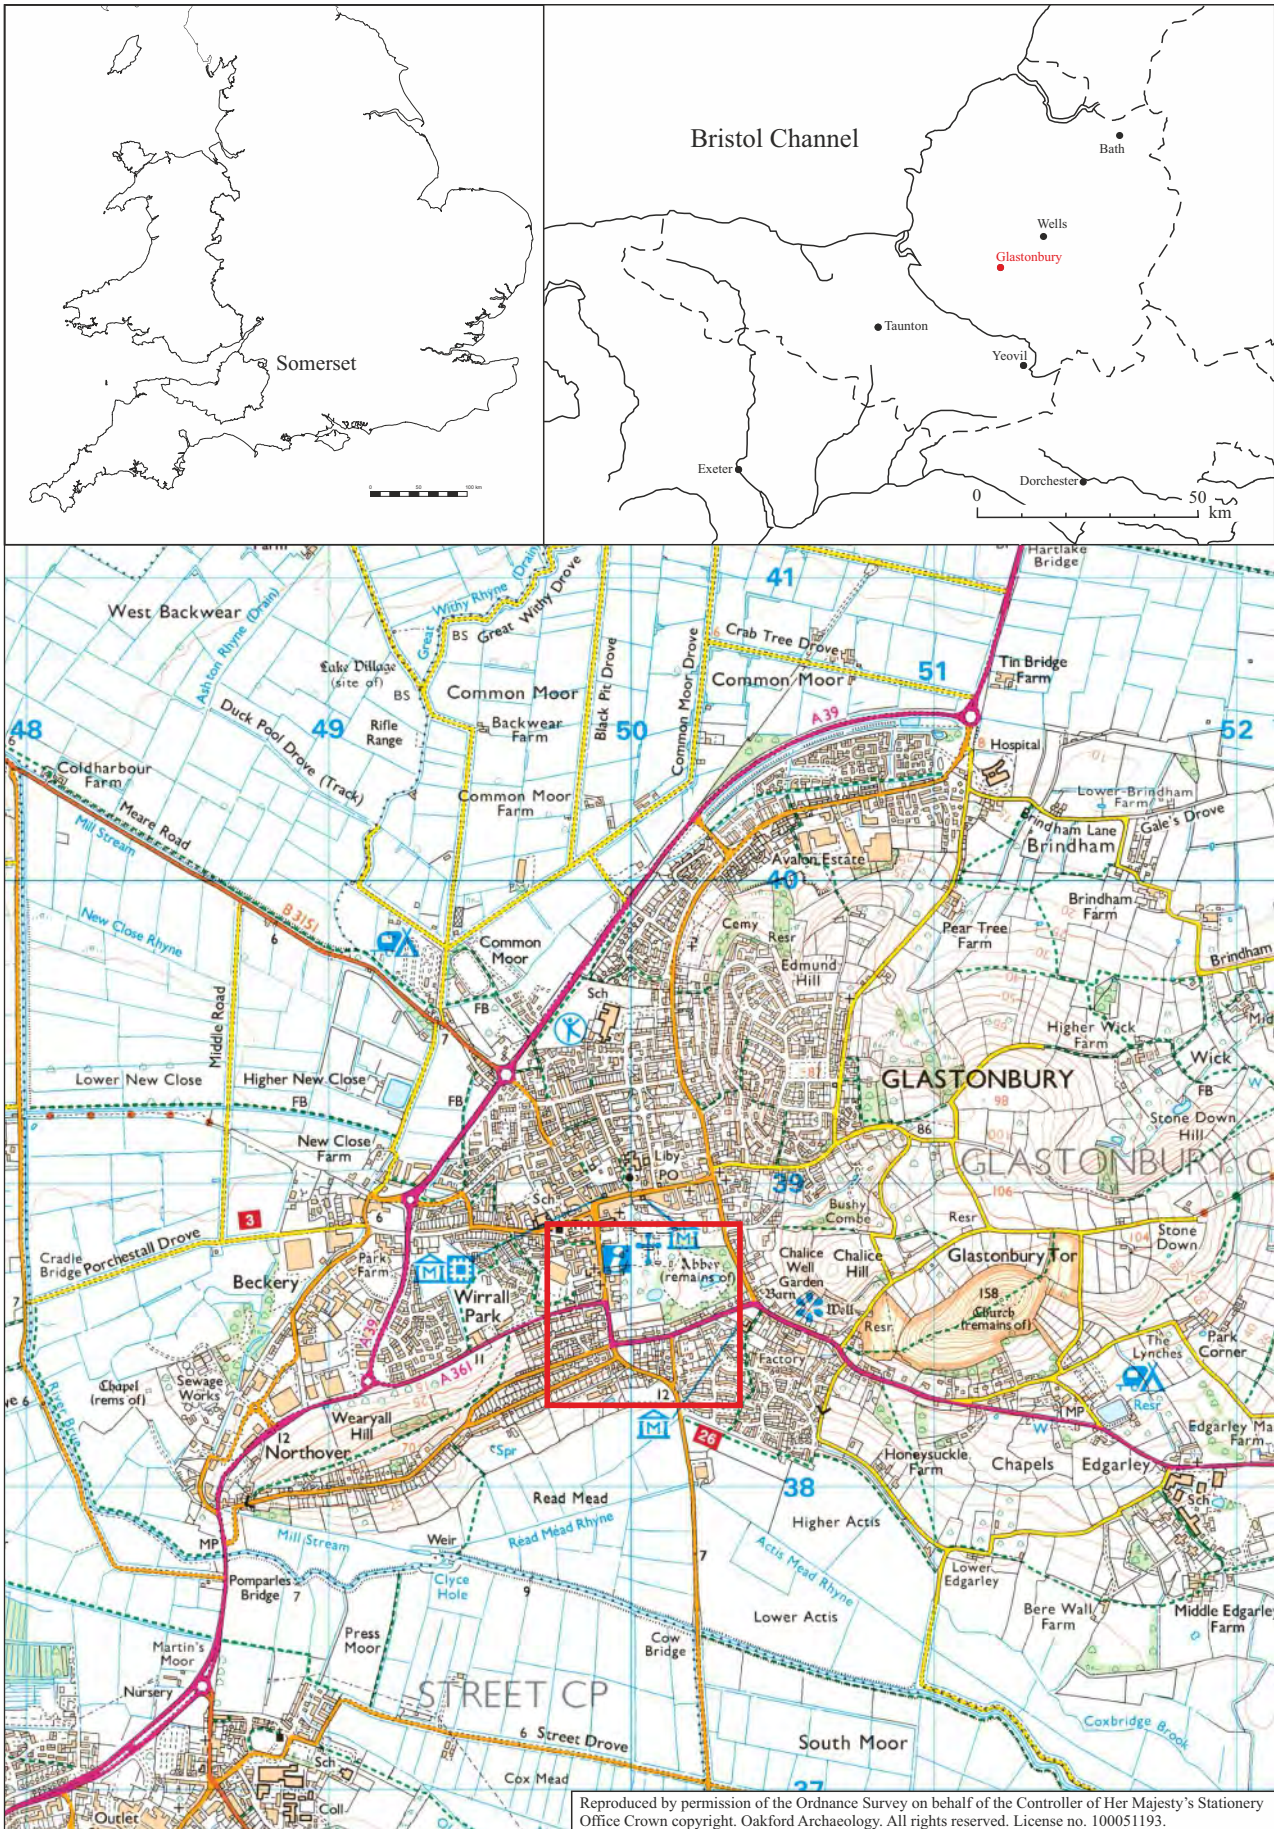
Somerset

0 50 100 km

Bristol Channel

Bath

Wells

Glastonbury

Taunton

Yeovil

Exeter

Dorchester

0 50 km

Hartlake Bridge

41

West Backwear

Withy Rhyne (Drain)

Withy Drove

Great

BS Great

Crab Tree Drove

Lake Village (site of)

BS

Ashton Rhyne (Drain)

Common Moor

Black Pit Drove

Common Moor Drove

Common Moor

51

Tin Bridge Farm

48

49

Duck Pool Drove (Track)

Rifle Range

Backwear Farm

50

A 39

52

Hospital

Coldharbour Farm

Common Moor Farm

Lower Brindham Farm

Meare Road

Mill Stream

Brindham Lane

Gale's Drove

Brindham

Avalon Estate

40

New Close Rhyne

B 3151

6

Common Moor

Cemy

Resr

Pear Tree Farm

Brindham Farm

Edmund Hill

Brindham

Middle Road

Sch

FB

7

Higher Wick Farm

Wick

Lower New Close

Higher New Close

GLASTONBURY

FB

FB

FB

98

Stone Down Hill

New Close Farm

86

Liby

PO

GLASTONBURY C

39

106

3

6

Sch

Bushy Combe

Resr

Stone Down

Cradle Bridge

Porchestall Drove

Park Farm

Abbey (remains of)

Chalice Well Garden

Chalice Hill

Glastonbury Tor

Beckery

Wirrall Park

Barn

Well

158

Church (remains of)

Resr

A39

Factory

The Lynches

Park Corner

Chapel (rems of)

Sewage Works

A361

11

MP

Resr

12

Wearyall Hill

12

26

Edgarley Ma Farm

Northover

Honeysuckle Farm

Chapels

Edgarley

Spr

38

Read Mead

Higher Actis

Sch

Mill Stream

Weir

Read Mead Rhyne

MP

Actis Mead Rhyne

7

Lower Edgarley

Pomparles Bridge

7

Clyce Hole

9

Bere Wall Farm

Middle Edgarley Farm

Lower Actis

Press Moor

Cow Bridge

Martin's Moor

Nursery

STREET CP

Coxbridge Brook

6 Street Drove

South Moor

Sch

Cox Mead

37

Coll

Outlet

Reproduced by permission of the Ordnance Survey on behalf of the Controller of Her Majesty's Stationery Office Crown copyright. Oakford Archaeology. All rights reserved. License no. 100051193.